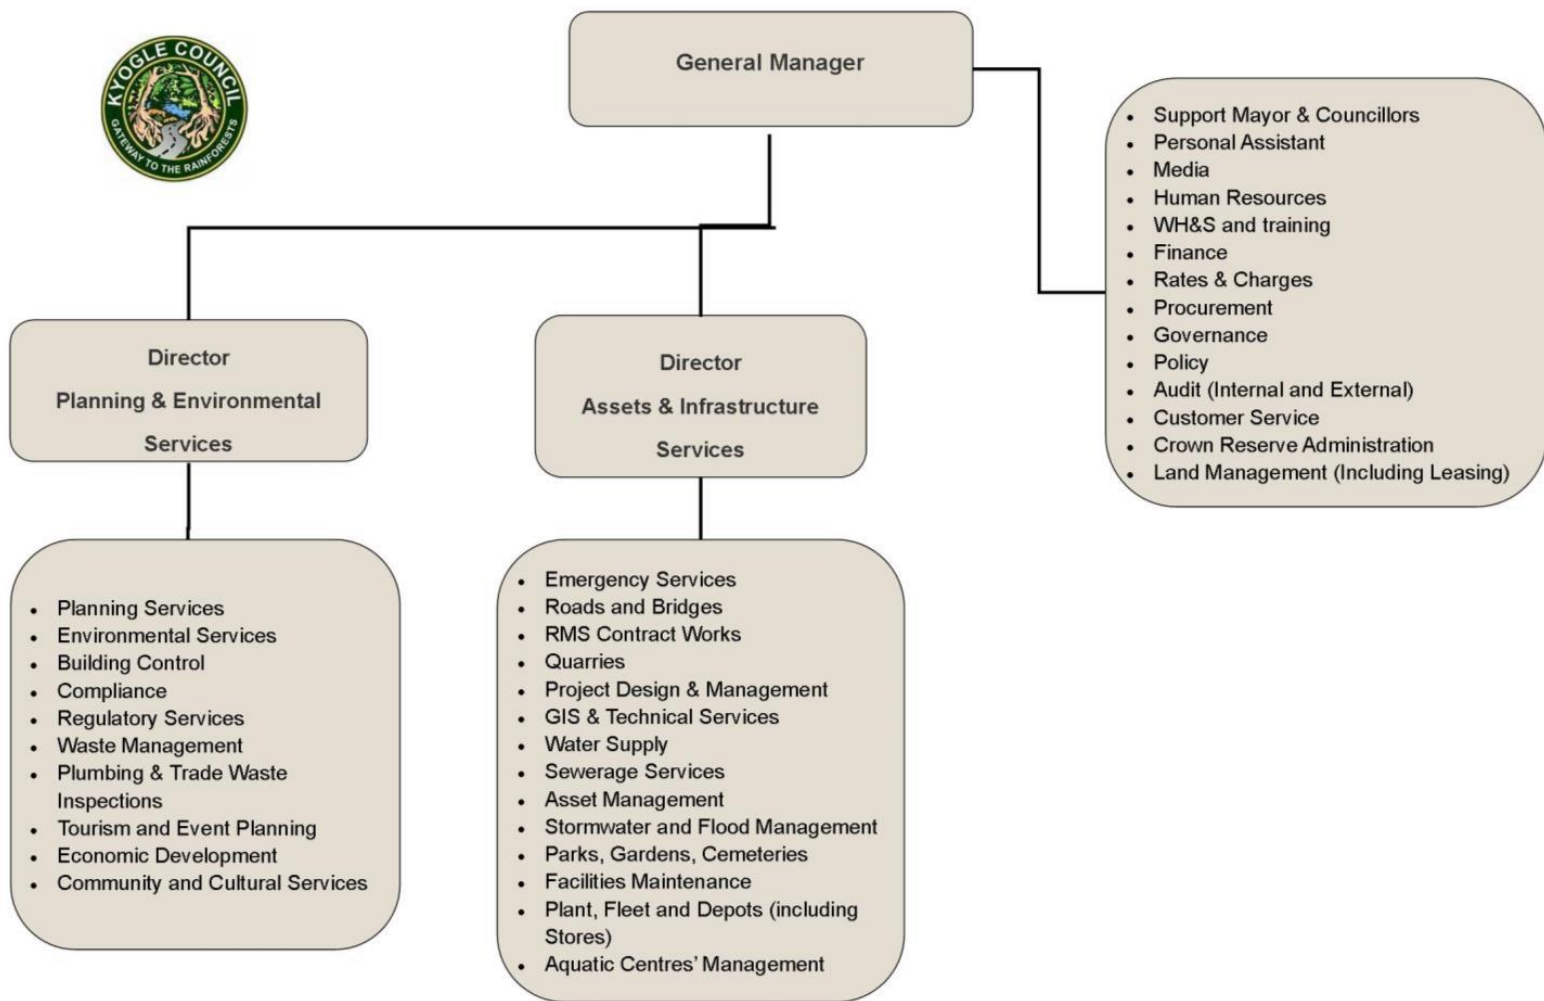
KYOGLE COUNCIL
GATEWAY TO THE RAINFORESTS

General Manager

- Support Mayor & Councillors
- Personal Assistant
- Media
- Human Resources
- WH&S and training
- Finance
- Rates & Charges
- Procurement
- Governance
- Policy
- Audit (Internal and External)
- Customer Service
- Crown Reserve Administration
- Land Management (Including Leasing)

Director
Planning & Environmental
Services

- Planning Services
- Environmental Services
- Building Control
- Compliance
- Regulatory Services
- Waste Management
- Plumbing & Trade Waste Inspections
- Tourism and Event Planning
- Economic Development
- Community and Cultural Services

Director
Assets & Infrastructure
Services

- Emergency Services
- Roads and Bridges
- RMS Contract Works
- Quarries
- Project Design & Management
- GIS & Technical Services
- Water Supply
- Sewerage Services
- Asset Management
- Stormwater and Flood Management
- Parks, Gardens, Cemeteries
- Facilities Maintenance
- Plant, Fleet and Depots (including Stores)
- Aquatic Centres' Management